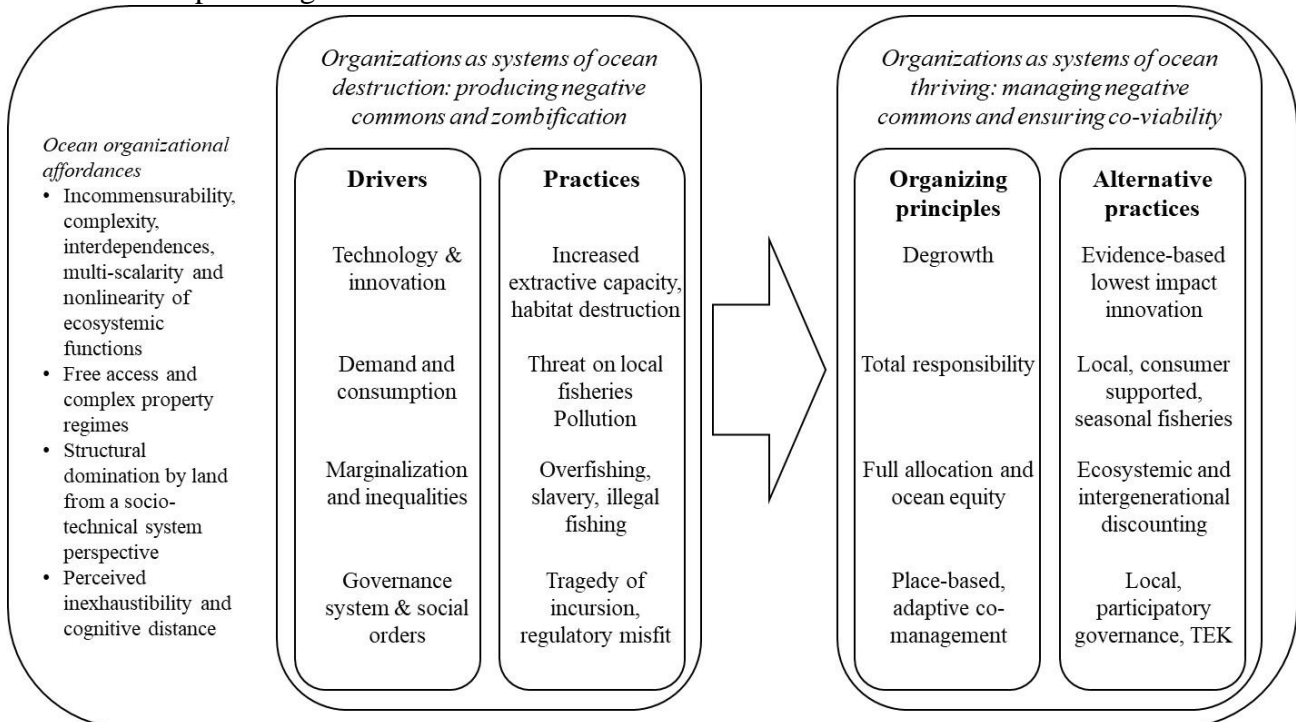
Ocean organizational affordances
• Incommensurability, complexity, interdependences, multi-scalarity and nonlinearity of ecosystemic functions
• Free access and complex property regimes
• Structural domination by land from a socio-technical system perspective
• Perceived inexhaustibility and cognitive distance

Organizations as systems of ocean destruction: producing negative commons and zombification

| Drivers | Practices |
|---|---|
| Technology & innovation | Increased extractive capacity, habitat destruction |
| Demand and consumption | Threat on local fisheries Pollution |
| Marginalization and inequalities | Overfishing, slavery, illegal fishing |
| Governance system & social orders | Tragedy of incursion, regulatory misfit |

Organizations as systems of ocean thriving: managing negative commons and ensuring co-viability

| Organizing principles | Alternative practices |
|---|---|
| Degrowth | Evidence-based lowest impact innovation |
| Total responsibility | Local, consumer supported, seasonal fisheries |
| Full allocation and ocean equity | Ecosystemic and intergenerational discounting |
| Place-based, adaptive co-management | Local, participatory governance, TEK |